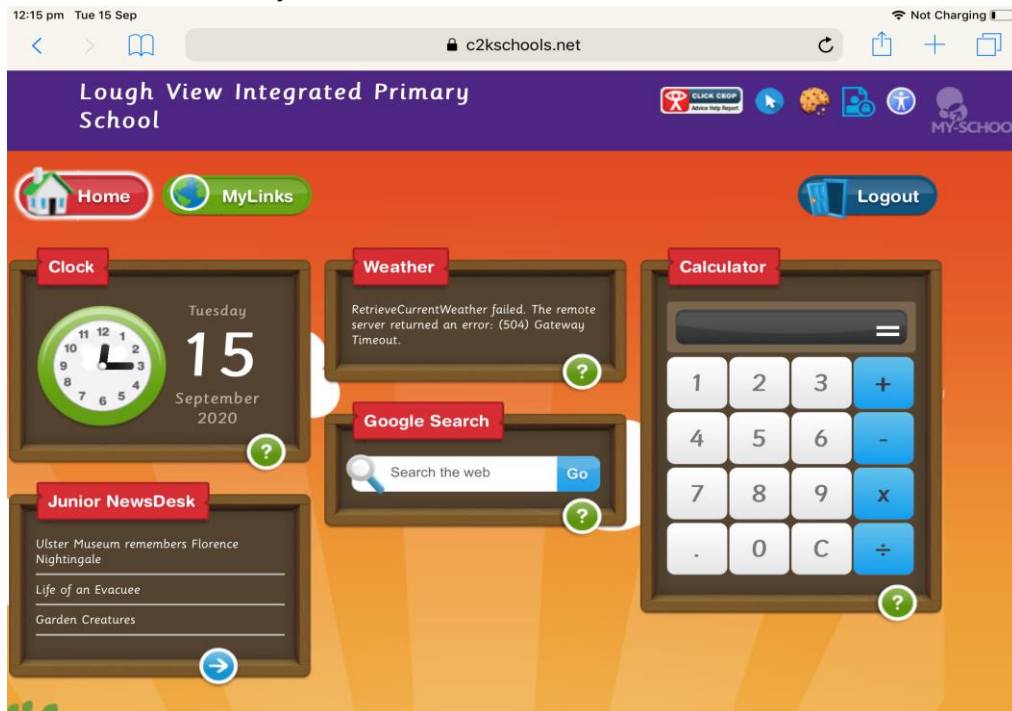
12:15 pm Tue 15 Sep

Not Charging

c2kschools.net

Lough View Integrated Primary School

CLICK CEOP Advice Help Report

MY-SCHOO

Home

MyLinks

Logout

Clock

11 12 1 10 2 9 3 8 4 7 6 5

Tuesday

15

September

2020

?

Weather

RetrieveCurrentWeather failed. The remote server returned an error: (504) Gateway Timeout.

?

Google Search

Search the web

Go

?

Calculator

=

| 1 | 2 | 3 | + |
|---|---|---|---|
| 4 | 5 | 6 | - |
| 7 | 8 | 9 | x |
| . | 0 | C | ÷ |

?

Junior NewsDesk

Ulster Museum remembers Florence Nightingale

Life of an Evacuee

Garden Creatures